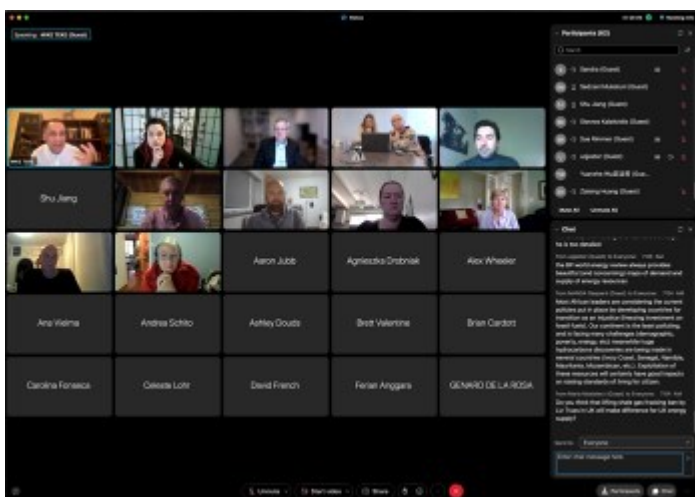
Zoom

Speaking: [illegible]

Participants (62)

Search

Sandra (Guest)

Nadjem Mokdad (Guest)

Shu Jiang (Guest)

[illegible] (Guest)

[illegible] (Guest)

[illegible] (Guest)

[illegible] (Guest)

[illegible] (Guest)

Mute All

Unmute All

Chat

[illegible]

Shu Jiang

Aaron Jubb

Agnieszka Drobniak

Alex Wheeler

Ana Vielma

Andrea Schito

Ashley Douds

Brett Valentine

Brian Cardott

Carolina Fonseca

Celeste Lohr

David French

Ferian Anggara

GENARO DE LA ROSA

Send to: Everyone

Enter chat message here

Unmute

Start video

Share

Participants

Chat